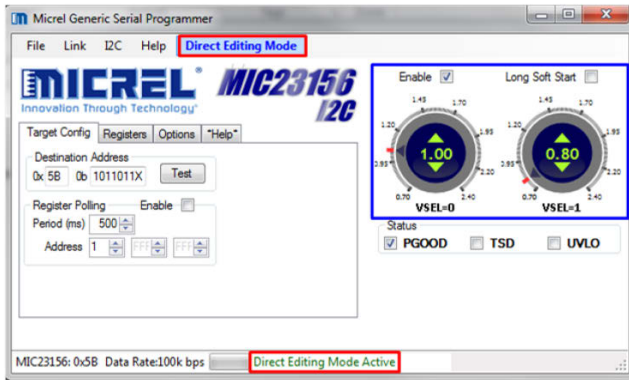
Micrel Generic Serial Programmer

File Link I2C Help Direct Editing Mode

MICREL®
Innovation Through Technology®

MIC23156
I2C

Target Config | Registers | Options | *Help*

Destination Address
0x 5B 0b 1011011X Test

Register Polling Enable
Period (ms) 500
Address 1 FFFF FFFF

Enable ☑ Long Soft Start ☐

1.45 1.70 1.20 1.95 0.95 2.20 0.70 2.40
1.00
VSEL=0

1.45 1.70 1.20 1.95 0.95 2.20 0.70 2.40
0.80
VSEL=1

Status
☑ PGOOD ☐ TSD ☐ UVLO

MIC23156: 0x5B Data Rate:100k bps Direct Editing Mode Active